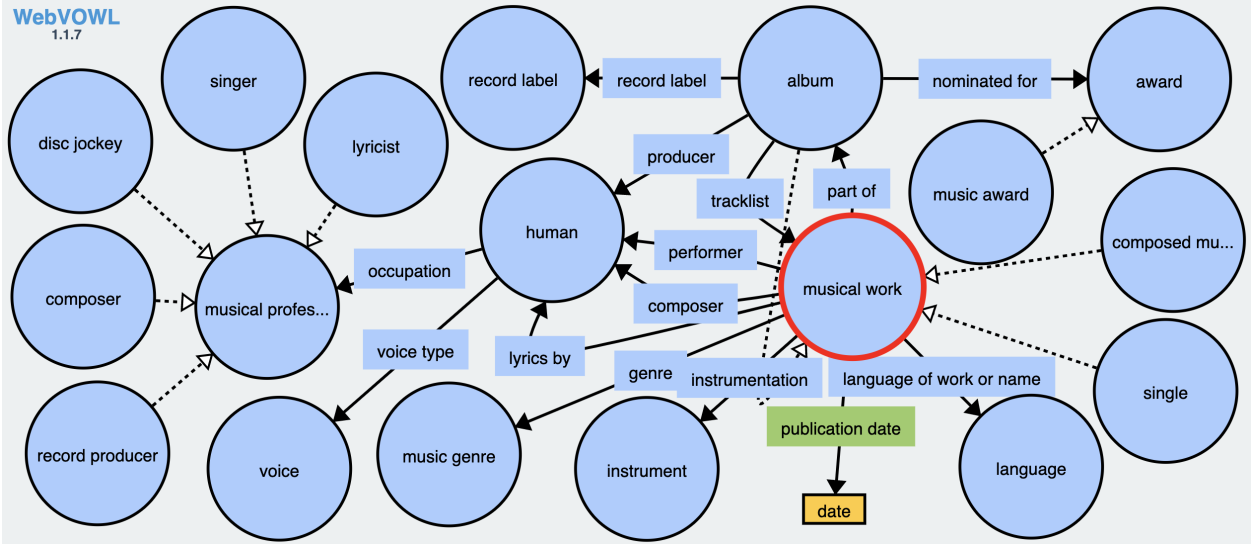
WebVOWL
1.1.7

singer
disc jockey
lyricist
record label
record label
album
nominated for
award
producer
music award
part of
tracklist
human
composed mu...
performer
occupation
musical work
composer
composer
musical profes...
voice type
lyrics by
single
genre
instrumentation
language of work or name
record producer
publication date
voice
music genre
instrument
language
date